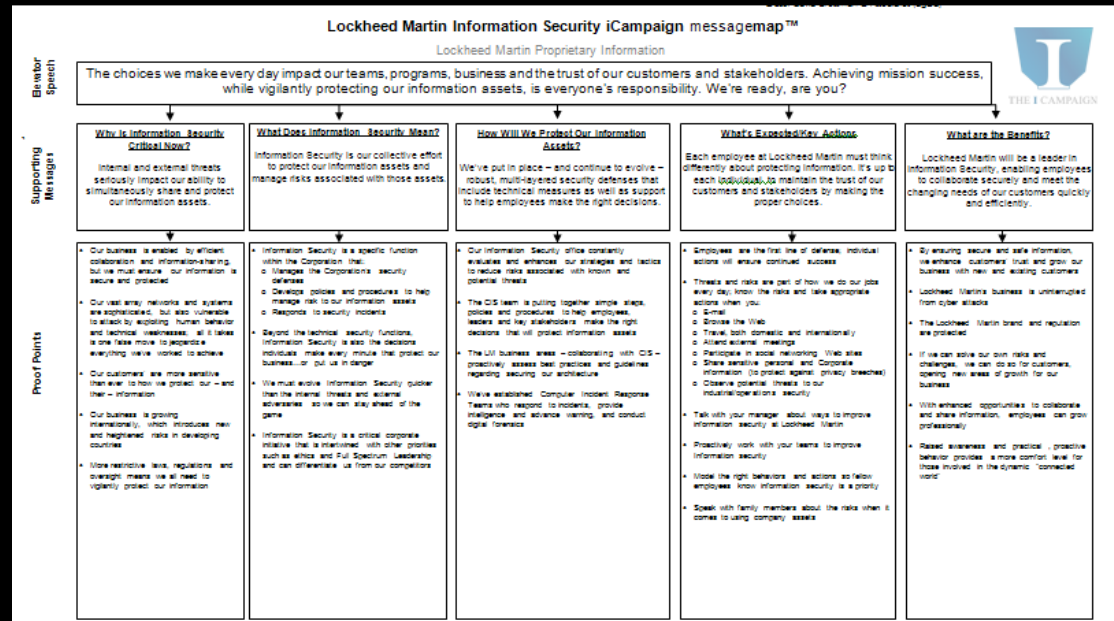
Lockheed Martin Information Security iCampaign messagemap™

Lockheed Martin Proprietary Information

THE I CAMPAIGN

Elevator Speech

The choices we make every day impact our teams, programs, business and the trust of our customers and stakeholders. Achieving mission success, while vigilantly protecting our information assets, is everyone's responsibility. We're ready, are you?

Supporting Messages

Why is Information Security Critical Now?

Internal and external threats seriously impact our ability to simultaneously share and protect our information assets.

What Does Information Security Mean?

Information Security is our collective effort to protect our information assets and manage risks associated with those assets.

How Will We Protect Our Information Assets?

We've put in place – and continue to evolve – robust, multi-layered security defenses that include technical measures as well as support to help employees make the right decisions.

What's Expected/Key Actions

Each employee at Lockheed Martin must think differently about protecting information. It's up to each individual to maintain the trust of our customers and stakeholders by making the proper choices.

What are the Benefits?

Lockheed Martin will be a leader in Information Security, enabling employees to collaborate securely and meet the changing needs of our customers quickly and efficiently.

Proof Points

• Our business is enabled by efficient collaboration and information-sharing, but we must ensure our information is secure and protected

• Our vast array networks and systems are sophisticated, but also vulnerable to attack by exploiting human behavior and technical weaknesses, all it takes is one false move to jeopardize everything we've worked to achieve

• Our customers are more sensitive than ever to how we protect our – and their – information

• Our business is growing internationally, which introduces new and heightened risks in developing countries

• More restrictive laws, regulations and oversight means we all need to vigilantly protect our information

• Information Security is a specific function within the Corporation that:
o Manages the Corporation's security defenses
o Develops policies and procedures to help manage risk to our information assets
o Responds to security incidents

• Beyond the technical security functions, Information Security is also the decisions individuals make every minute that protect our business…or put us in danger

• We must evolve Information Security quicker than the internal threats and external adversaries so we can stay ahead of the game

• Information Security is a critical corporate initiative that is intertwined with other priorities such as ethics and Full Spectrum Leadership and can differentiate us from our competitors

• Our Information Security office constantly evaluates and enhances our strategies and tactics to reduce risks associated with known and potential threats

• The CIS team is putting together simple steps, policies and procedures to help employees, leaders and key stakeholders make the right decisions that will protect information assets

• The LM business areas – collaborating with CIS – proactively assess best practices and guidelines regarding securing our architecture

• We've established Computer Incident Response Teams who respond to incidents, provide intelligence and advance warning, and conduct digital forensics

• Employees are the first line of defense; individual actions will ensure continued success

• Threats and risks are part of how we do our jobs every day, know the risks and take appropriate actions when you:
o E-mail
o Browse the Web
o Travel, both domestic and internationally
o Attend external meetings
o Participate in social networking Web sites
o Share sensitive personal and Corporate information (to protect against privacy breaches)
o Observe potential threats to our industrial/operations security

• Talk with your manager about ways to improve information security at Lockheed Martin

• Proactively work with your teams to improve information security

• Model the right behaviors and actions so fellow employees know information security is a priority

• Speak with family members about the risks when it comes to using company assets

• By ensuring secure and safe information, we enhance customers trust and grow our business with new and existing customers

• Lockheed Martin's business is uninterrupted from cyber attacks

• The Lockheed Martin brand and reputation are protected

• If we can solve our own risks and challenges, we can do so for customers, opening new areas of growth for our business

• With enhanced opportunities to collaborate and share information, employees can grow professionally

• Raised awareness and practical, proactive behavior provides a more comfort level for those involved in the dynamic "connected world"